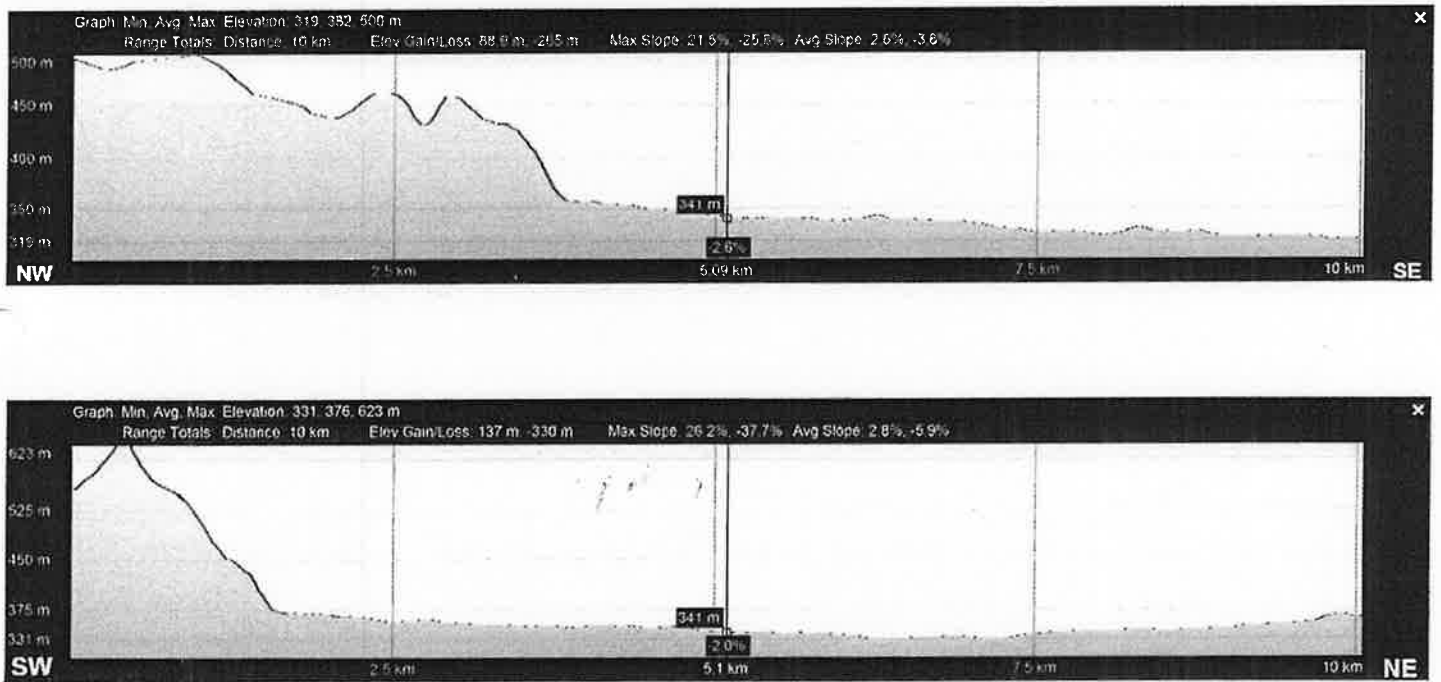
Graph: Min, Avg, Max Elevation: 319, 382, 500 m
Range Totals: Distance: 10 km Elev Gain/Loss: 88.9 m, -265 m Max Slope: 21.5%, -25.8% Avg Slope: 2.6%, -3.6%

×

500 m
450 m
400 m
350 m
319 m

341 m
-2.6%

NW
2.5 km
5.09 km
7.5 km
10 km
SE

Graph: Min, Avg, Max Elevation: 331, 376, 623 m
Range Totals: Distance: 10 km Elev Gain/Loss: 137 m, -330 m Max Slope: 26.2%, -37.7% Avg Slope: 2.8%, -5.9%

×

623 m
525 m
450 m
375 m
331 m

341 m
-2.0%

SW
2.5 km
5.1 km
7.5 km
10 km
NE